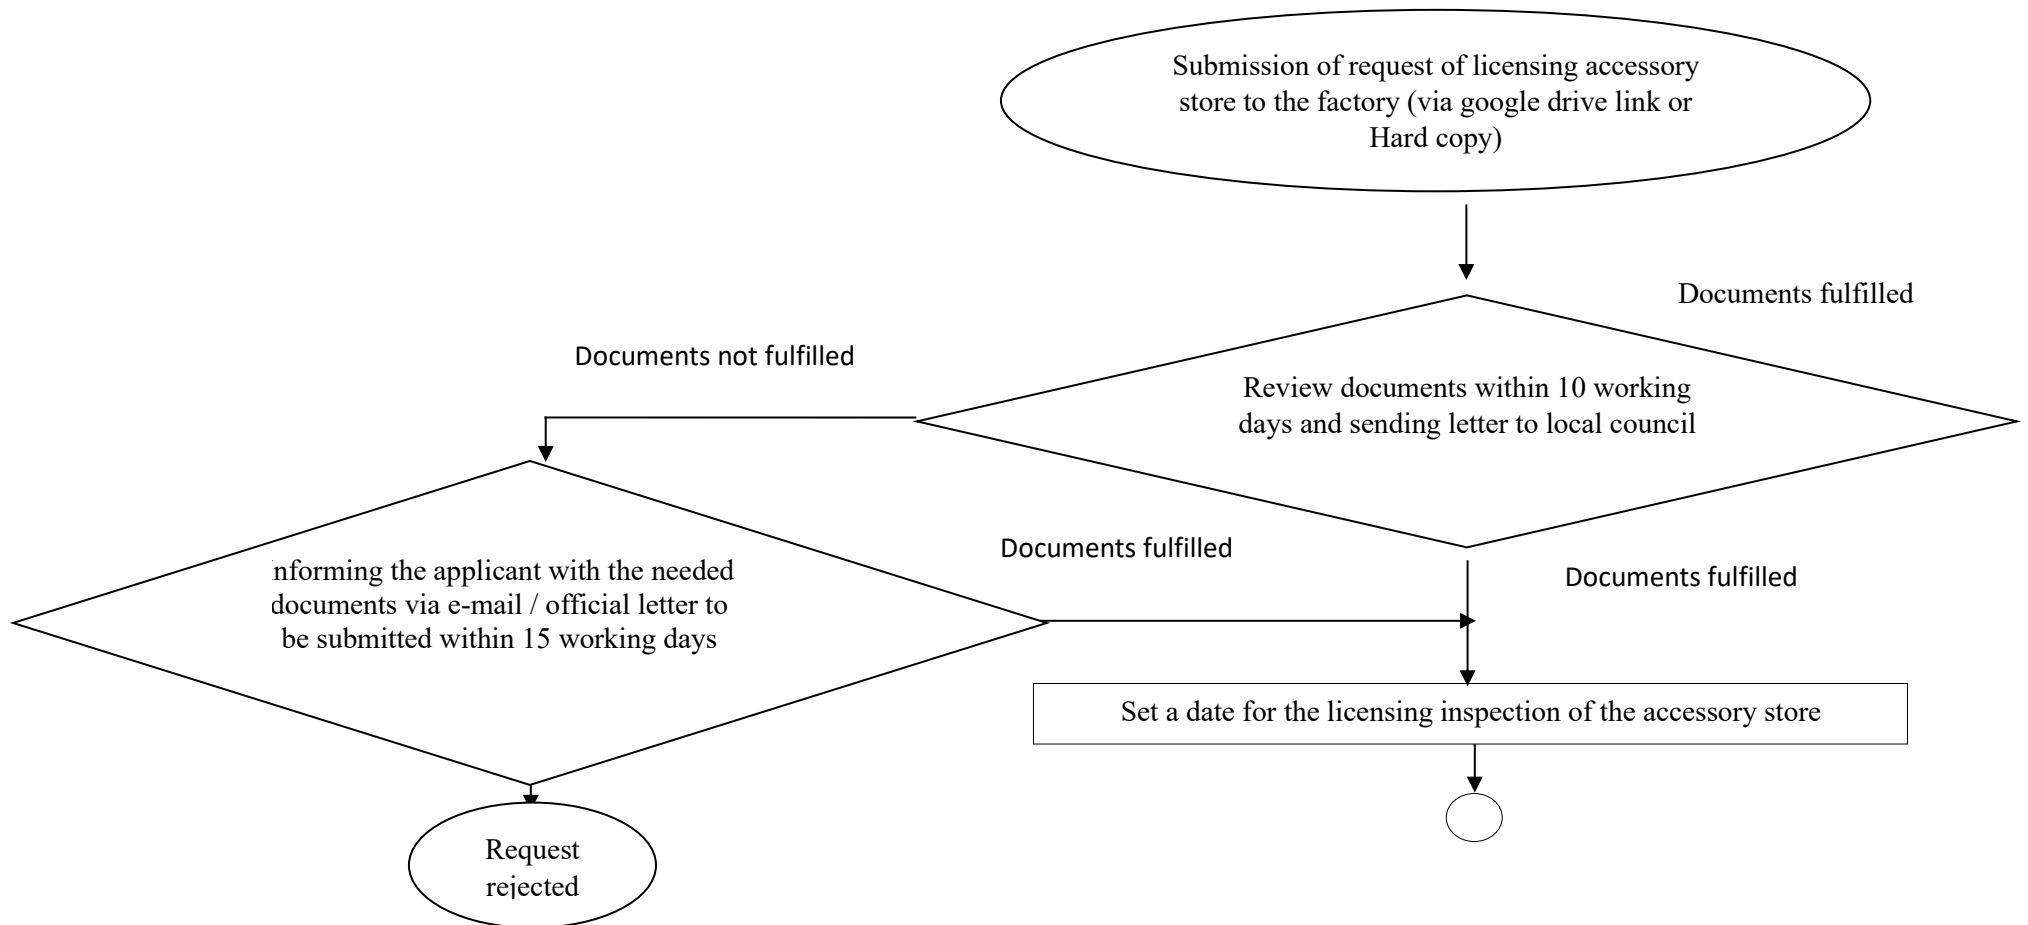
Submission of request of licensing accessory store to the factory (via google drive link or Hard copy)

Documents fulfilled

Documents not fulfilled

Review documents within 10 working days and sending letter to local council

Documents fulfilled

nforming the applicant with the needed documents via e-mail / official letter to be submitted within 15 working days

Documents fulfilled

Set a date for the licensing inspection of the accessory store

Request rejected